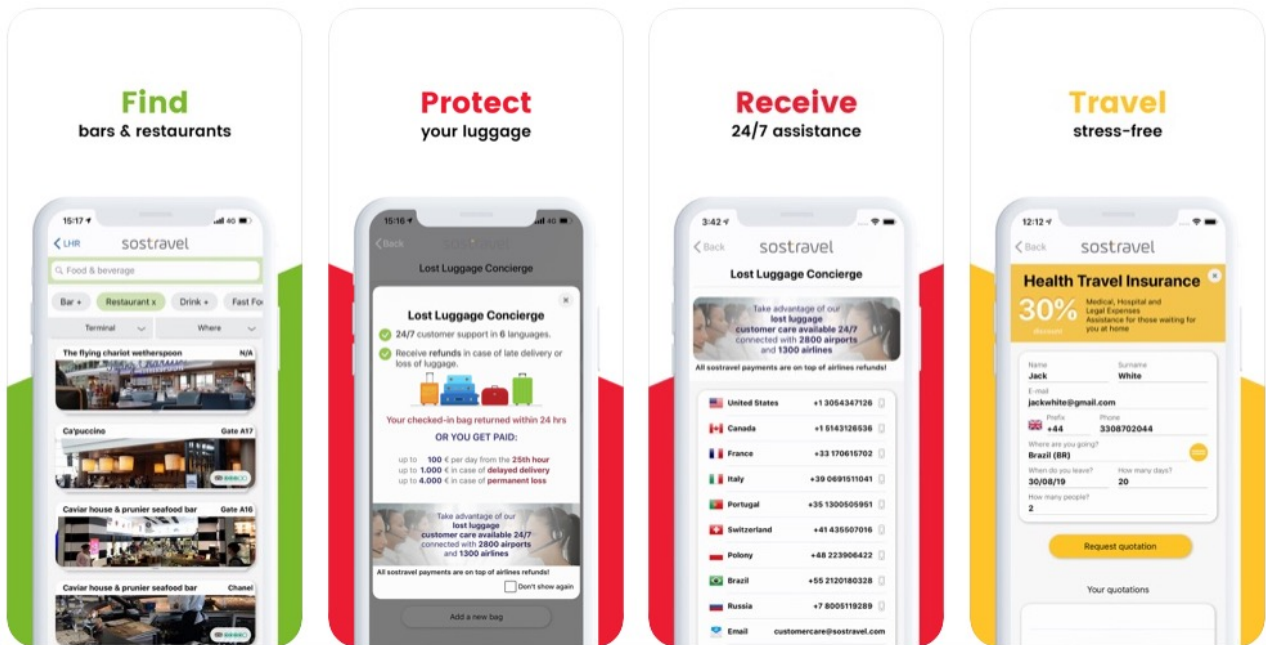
Find
bars & restaurants

15:17
LHR sostravel
Food & beverage
Bar + Restaurant x Drink + Fast Fo
Terminal Where
The flying chariot wetherspoon N/A
Ca'puccino Gate A17
Caviar house & prunier seafood bar Gate A16
Caviar house & prunier seafood bar Chanel

Protect
your luggage

15:16
Back sostravel
Lost Luggage Concierge
Lost Luggage Concierge
24/7 customer support in 6 languages.
Receive refunds in case of late delivery or loss of luggage.
Your checked-in bag returned within 24 hrs
OR YOU GET PAID:
up to 100 € per day from the 25th hour
up to 1.000 € in case of delayed delivery
up to 4.000 € in case of permanent loss
Take advantage of our lost luggage customer care available 24/7 connected with 2800 airports and 1300 airlines
All sostravel payments are on top of airlines refunds!
Don't show again
Add a new bag

Receive
24/7 assistance

3:42
Back sostravel
Lost Luggage Concierge
Take advantage of our lost luggage customer care available 24/7 connected with 2800 airports and 1300 airlines
All sostravel payments are on top of airlines refunds!

| | |
|---|---|
| United States | +1 3054347126 |
| Canada | +1 5143126536 |
| France | +33 170615702 |
| Italy | +39 0691511041 |
| Portugal | +35 1300505951 |
| Switzerland | +41 435507016 |
| Polony | +48 223906422 |
| Brazil | +55 2120180328 |
| Russia | +7 8005119289 |
| Email | customercare@sostravel.com |

Travel
stress-free

12:12
Back sostravel
Health Travel Insurance
30% discount
Medical, Hospital and Legal Expenses Assistance for those waiting for you at home
Name Jack
Surname White
E-mail jackwhite@gmail.com
Prefix +44
Phone 3308702044
Where are you going? Brazil (BR)
When do you leave? 30/08/19
How many days? 20
How many people? 2
Request quotation
Your quotations